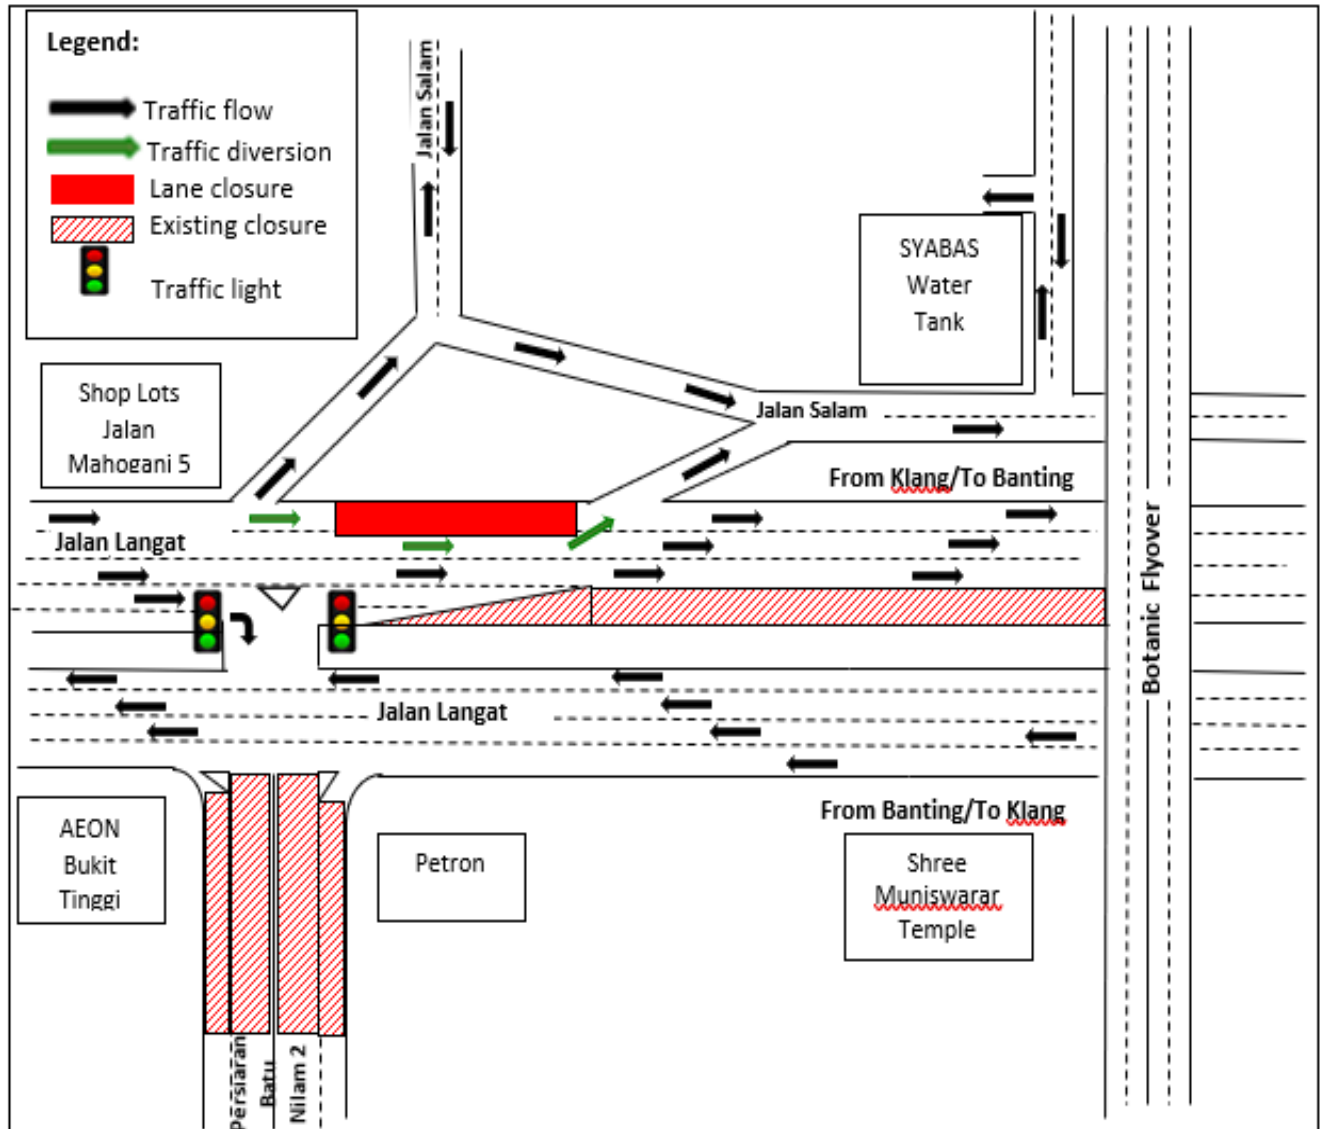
Legend:
Traffic flow
Traffic diversion
Lane closure
Existing closure
Traffic light

Jalan Salam

SYABAS Water Tank

Shop Lots Jalan Mahogani 5

Jalan Salam

From Klang/To Banting

Jalan Langat

Botanic Flyover

Jalan Langat

From Banting/To Klang

AEON Bukit Tinggi

Petron

Shree Muniswarar Temple

Persiaran Batu Nilam 2